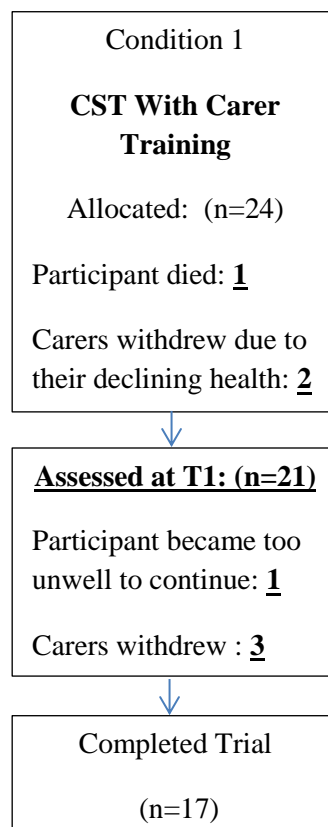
Condition 1

**CST With Carer Training**

Allocated: (n=24)

Participant died: **1**

Carers withdrew due to their declining health: **2**

**Assessed at T1: (n=21)**

Participant became too unwell to continue: **1**

Carers withdrew : **3**

Completed Trial

(n=17)